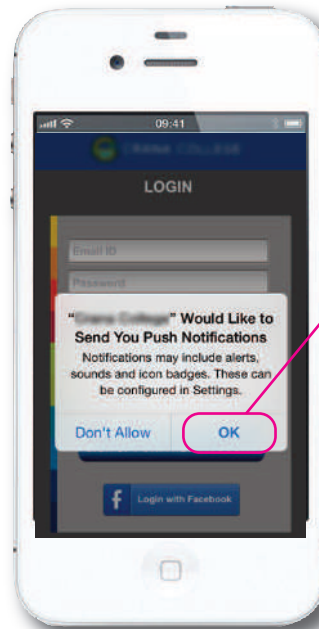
09:41

LOGIN

Email ID

Password

"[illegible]" Would Like to Send You Push Notifications

Notifications may include alerts, sounds and icon badges. These can be configured in Settings.

Don't Allow

OK

f Login with Facebook